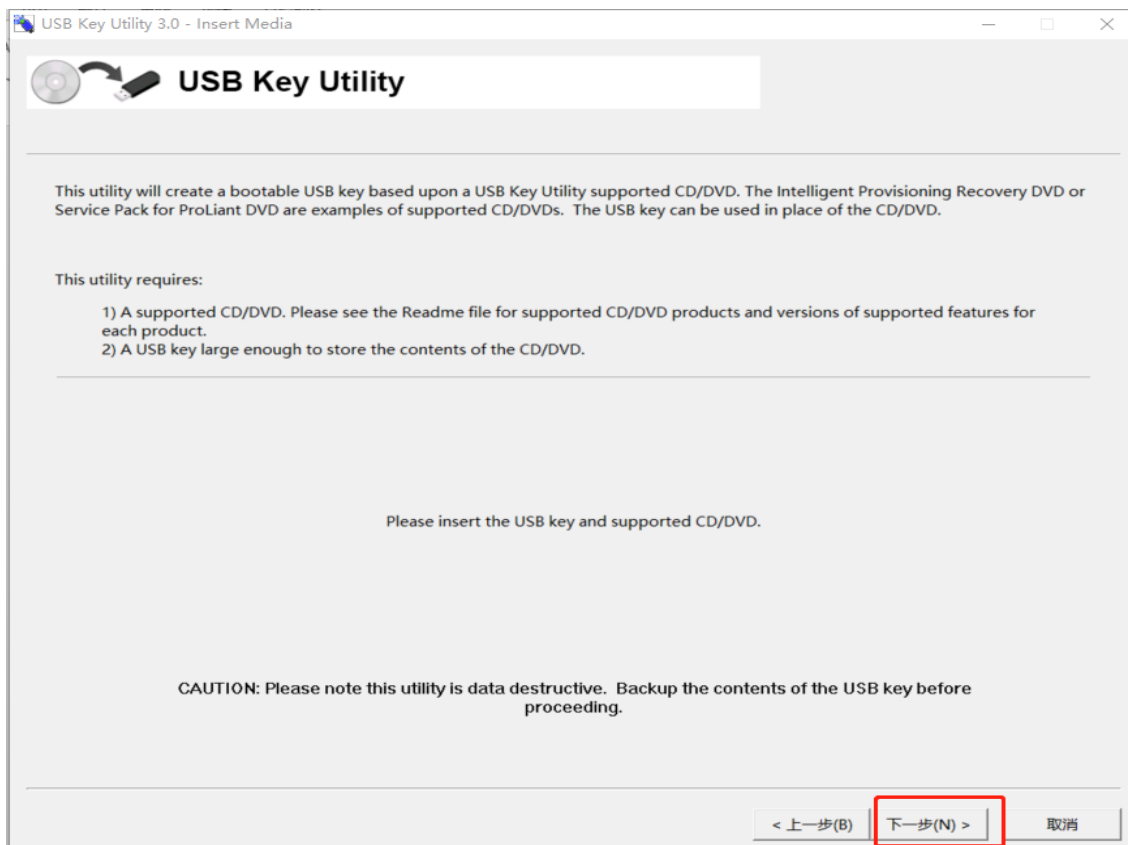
USB Key Utility 3.0 - Insert Media

USB Key Utility

This utility will create a bootable USB key based upon a USB Key Utility supported CD/DVD. The Intelligent Provisioning Recovery DVD or Service Pack for ProLiant DVD are examples of supported CD/DVDs. The USB key can be used in place of the CD/DVD.

This utility requires:

1) A supported CD/DVD. Please see the Readme file for supported CD/DVD products and versions of supported features for each product.
2) A USB key large enough to store the contents of the CD/DVD.

Please insert the USB key and supported CD/DVD.

CAUTION: Please note this utility is data destructive. Backup the contents of the USB key before proceeding.

< 上一步(B) 下一步(N) > 取消